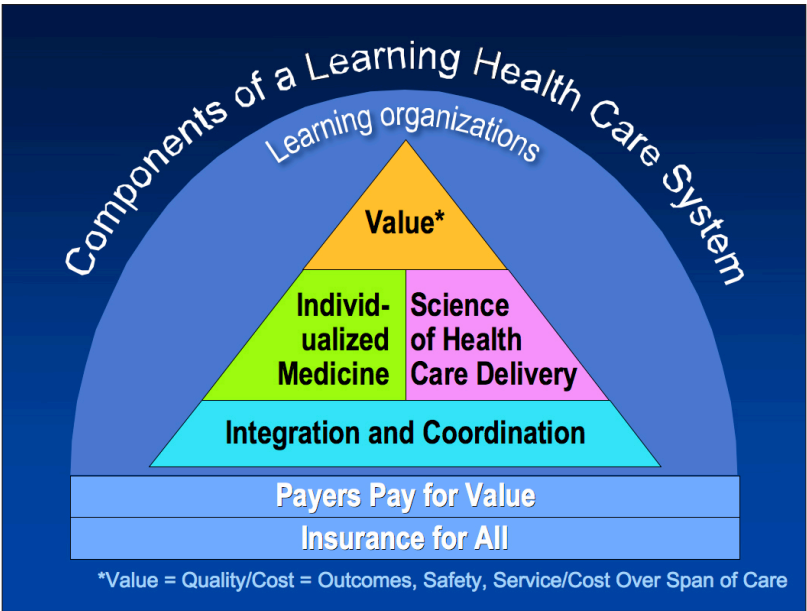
Components of a Learning Health Care System

Learning organizations

Value*

Individualized Medicine

Science of Health Care Delivery

Integration and Coordination

Payers Pay for Value

Insurance for All

*Value = Quality/Cost = Outcomes, Safety, Service/Cost Over Span of Care